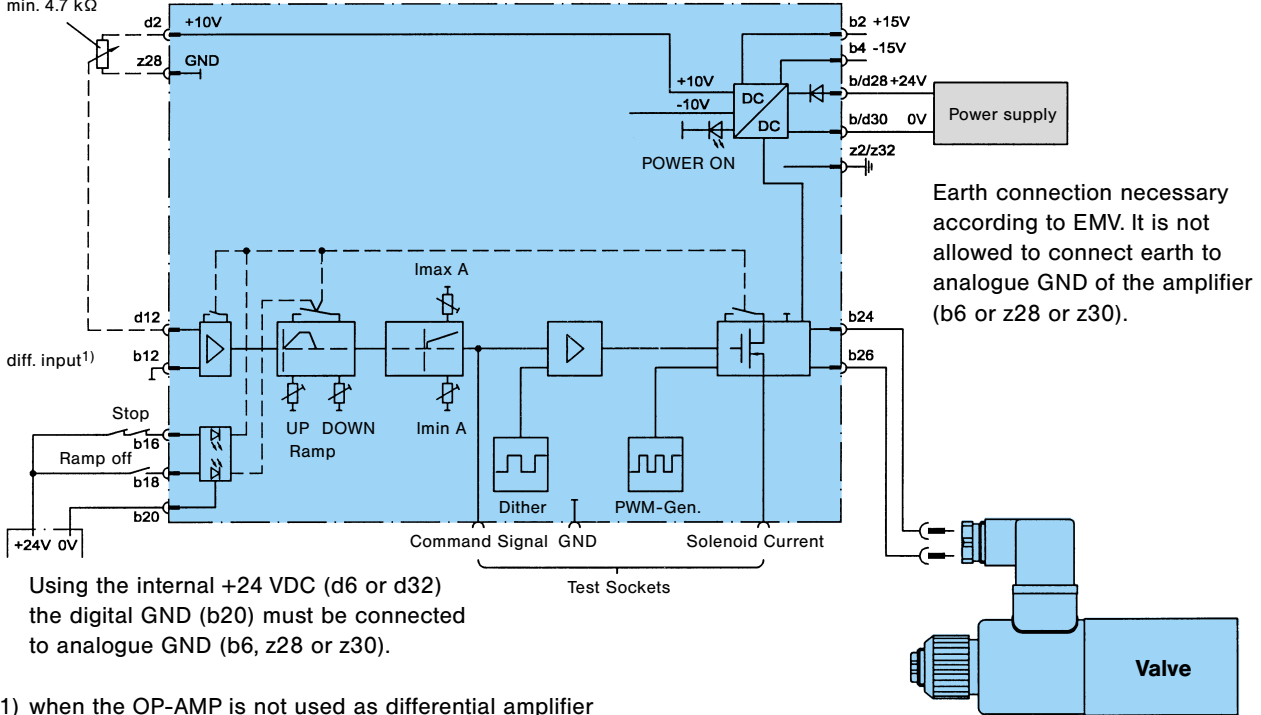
min. 4.7 kΩ

d2 +10V

z28 GND

b2 +15V

b4 -15V

b/d28 +24V

b/d30 0V

Power supply

+10V

-10V

DC

DC

POWER ON

z2/z32

Earth connection necessary according to EMV. It is not allowed to connect earth to analogue GND of the amplifier (b6 or z28 or z30).

Imax A

d12

diff. input$^{1)}$

b12

b24

b26

Stop

b16

Ramp off

b18

b20

UP DOWN

Ramp

Imin A

Dither

PWM-Gen.

+24V 0V

Command Signal GND

Solenoid Current

Test Sockets

Using the internal +24 VDC (d6 or d32) the digital GND (b20) must be connected to analogue GND (b6, z28 or z30).

Valve

1) when the OP-AMP is not used as differential amplifier